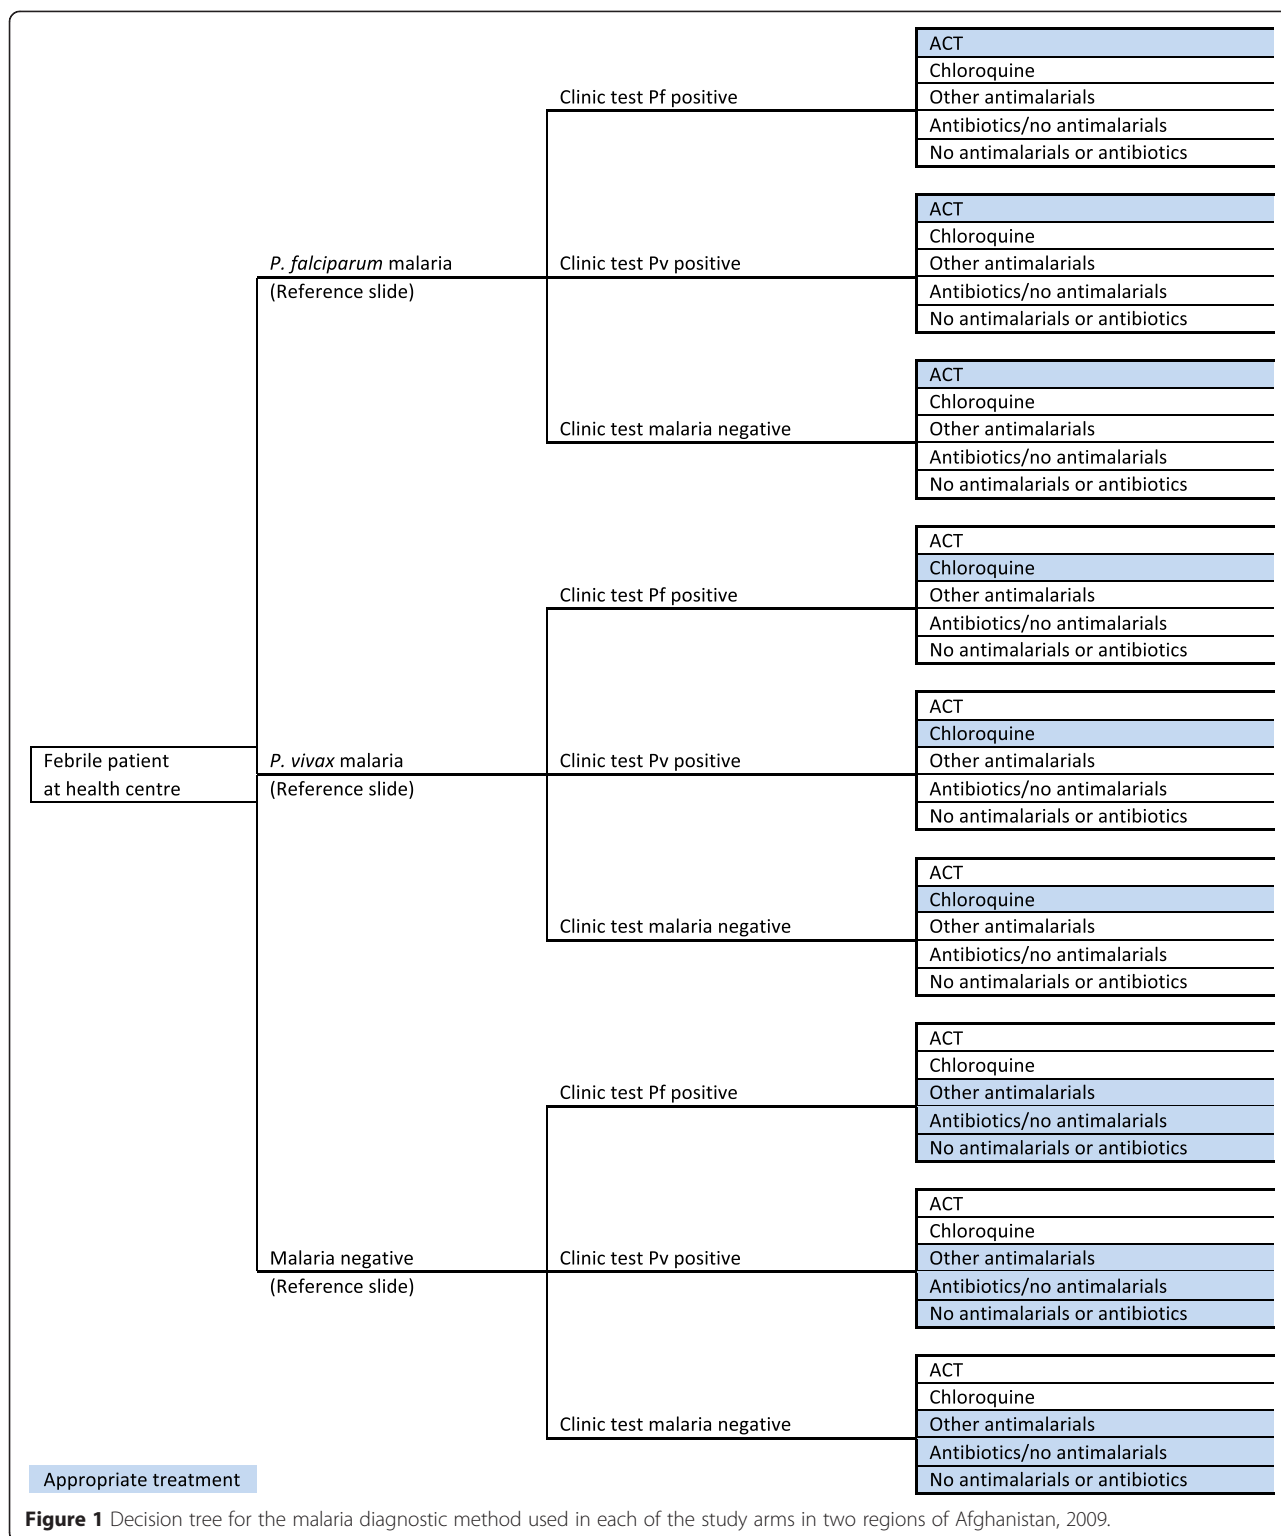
Febrile patient at health centre

P. falciparum malaria (Reference slide)

Clinic test Pf positive

ACT
Chloroquine
Other antimalarials
Antibiotics/no antimalarials
No antimalarials or antibiotics

Clinic test Pv positive

ACT
Chloroquine
Other antimalarials
Antibiotics/no antimalarials
No antimalarials or antibiotics

Clinic test malaria negative

ACT
Chloroquine
Other antimalarials
Antibiotics/no antimalarials
No antimalarials or antibiotics

P. vivax malaria (Reference slide)

Clinic test Pf positive

ACT
Chloroquine
Other antimalarials
Antibiotics/no antimalarials
No antimalarials or antibiotics

Clinic test Pv positive

ACT
Chloroquine
Other antimalarials
Antibiotics/no antimalarials
No antimalarials or antibiotics

Clinic test malaria negative

ACT
Chloroquine
Other antimalarials
Antibiotics/no antimalarials
No antimalarials or antibiotics

Malaria negative (Reference slide)

Clinic test Pf positive

ACT
Chloroquine
Other antimalarials
Antibiotics/no antimalarials
No antimalarials or antibiotics

Clinic test Pv positive

ACT
Chloroquine
Other antimalarials
Antibiotics/no antimalarials
No antimalarials or antibiotics

Clinic test malaria negative

ACT
Chloroquine
Other antimalarials
Antibiotics/no antimalarials
No antimalarials or antibiotics

Appropriate treatment

Figure 1 Decision tree for the malaria diagnostic method used in each of the study arms in two regions of Afghanistan, 2009.